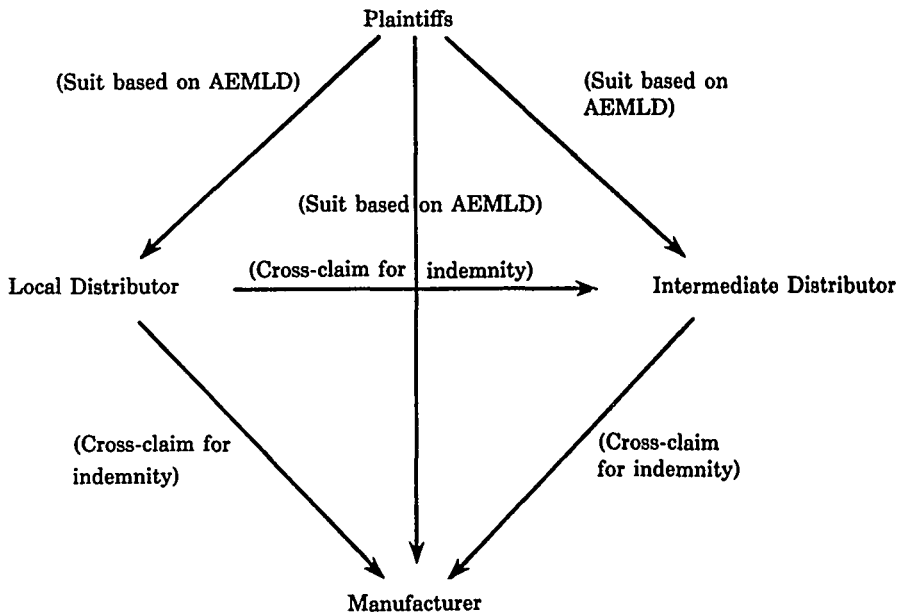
Plaintiffs

(Suit based on AEMLD)

(Suit based on AEMLD)

(Suit based on AEMLD)

Local Distributor

(Cross-claim for indemnity)

Intermediate Distributor

(Cross-claim for indemnity)

(Cross-claim for indemnity)

Manufacturer